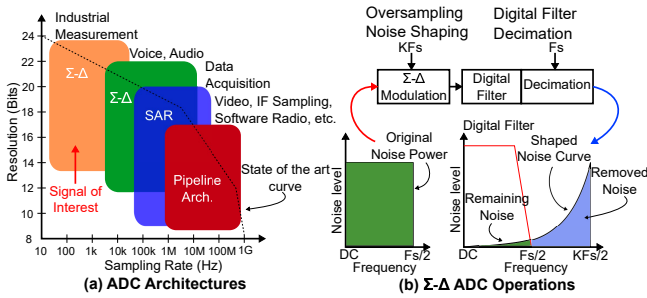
Industrial Measurement

Voice, Audio

Data Acquisition

Video, IF Sampling, Software Radio, etc.

Σ-Δ

Σ-Δ

SAR

Pipeline Arch.

Signal of Interest

State of the art curve

Resolution (Bits)

24
22
20
18
16
14
12
10
8

10 100 1k 10k 100k 1M 10M 100M 1G

Sampling Rate (Hz)

(a) ADC Architectures

Oversampling Noise Shaping

Digital Filter Decimation

KFs

Fs

Σ-Δ Modulation

Digital Filter

Decimation

Original Noise Power

Noise level

DC

Fs/2

Frequency

Digital Filter

Shaped Noise Curve

Removed Noise

Remaining Noise

Noise level

DC

Fs/2

KFs/2

Frequency

(b) Σ-Δ ADC Operations